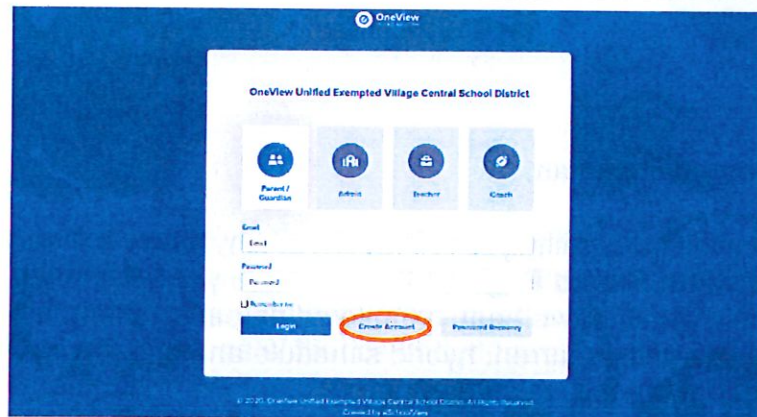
OneView

OneView Unified Exempted Village Central School District

Parent / Guardian

Admin

Teacher

Coach

Email

Email

Password

Password

Remember me

Login

Create Account

Password Recovery

© 2020 OneView Unified Exempted Village Central School District. All Rights Reserved.
Created by eSchoolView